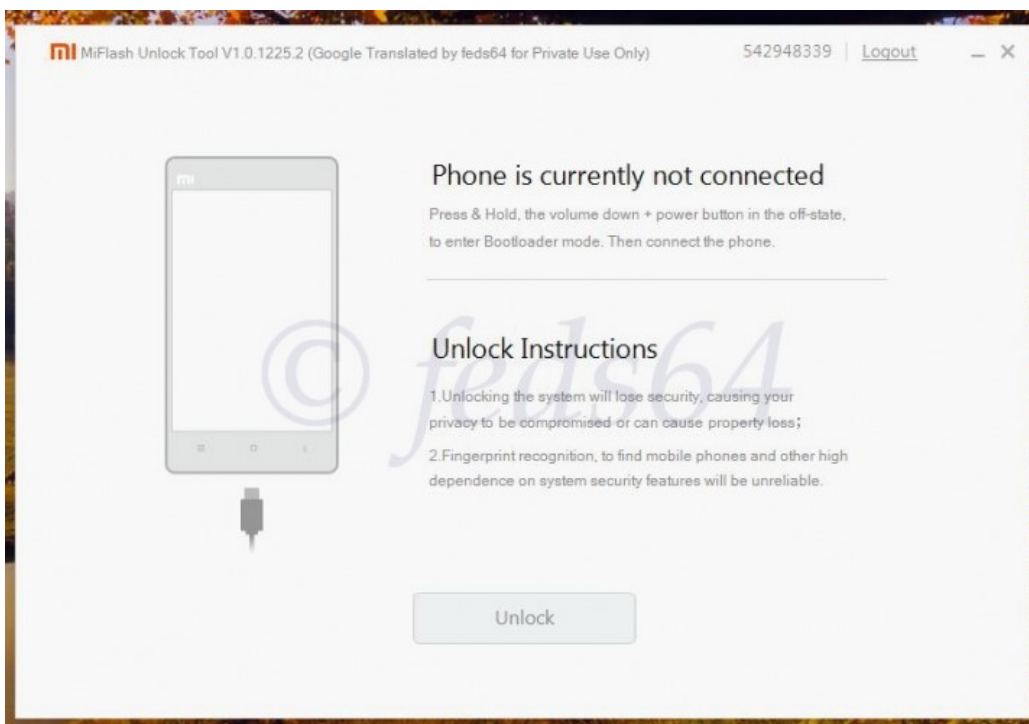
mi MiFlash Unlock Tool V1.0.1225.2 (Google Translated by feds64 for Private Use Only)

542948339 | Logout

_ ×

mi

Phone is currently not connected

Press & Hold, the volume down + power button in the off-state, to enter Bootloader mode. Then connect the phone.

© feds64

Unlock Instructions

1.Unlocking the system will lose security, causing your privacy to be compromised or can cause property loss;

2.Fingerprint recognition, to find mobile phones and other high dependence on system security features will be unreliable.

Unlock